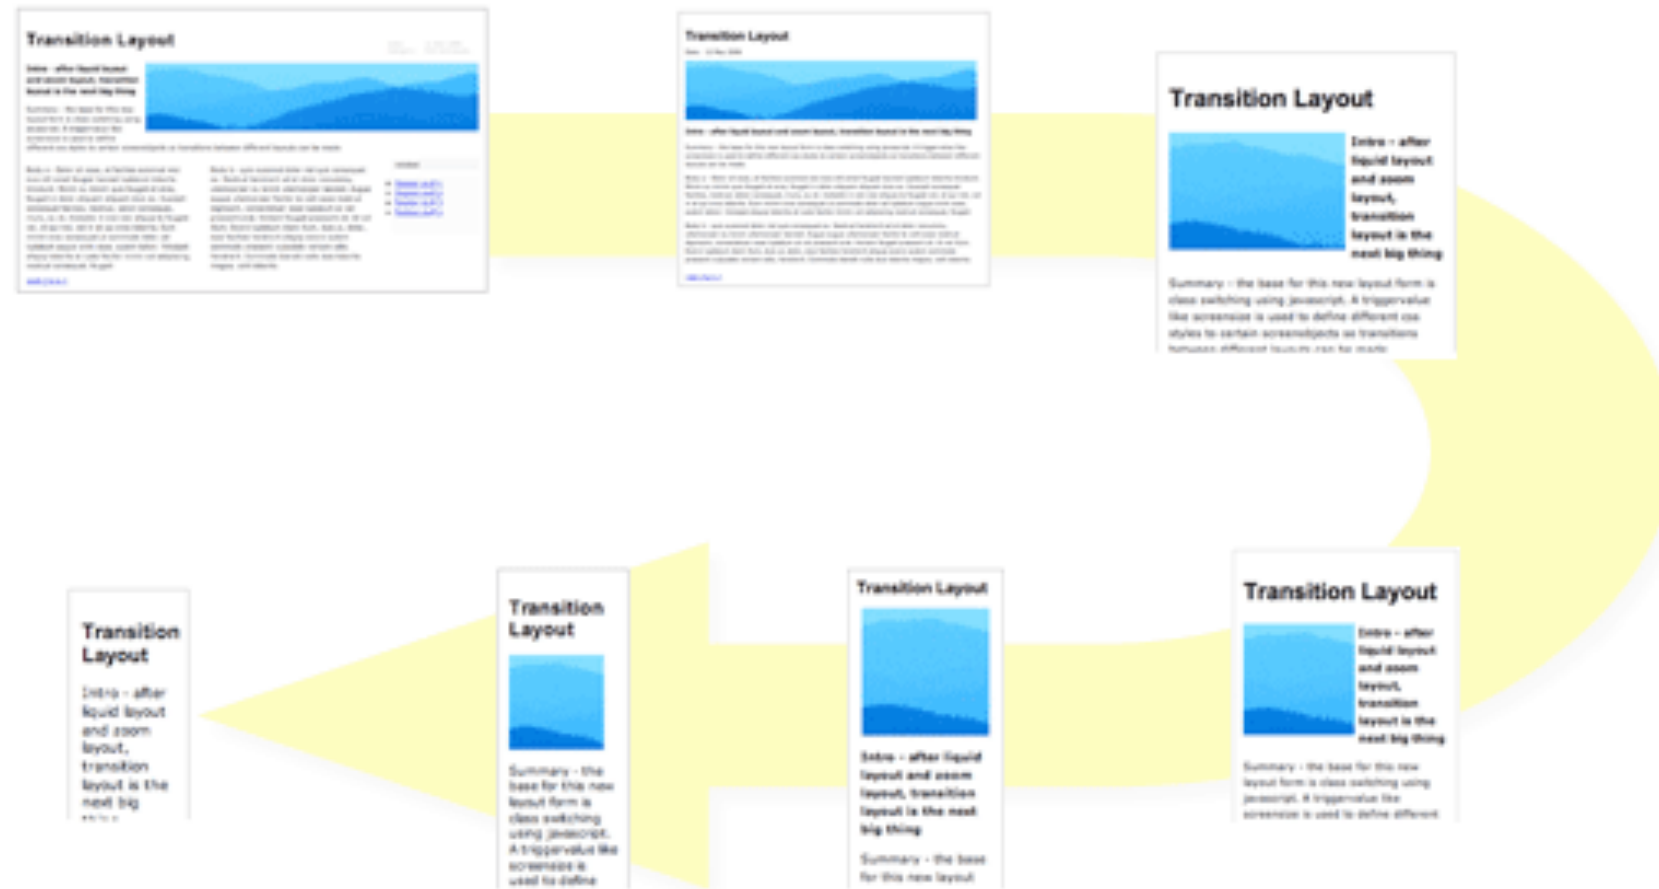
Transition Layout

Intro - after liquid layout and zoom layout, transition layout is the next big thing

Summary - the base for this new layout form is class switching using javascript. A triggervalue like screensize is used to define different css styles to certain screenobjects so transitions between different layouts can be made.

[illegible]

Transition Layout

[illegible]

Intro - after liquid layout and zoom layout, transition layout is the next big thing

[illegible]

Transition Layout

Intro - after liquid layout and zoom layout, transition layout is the next big thing

Summary - the base for this new layout form is class switching using javascript. A triggervalue like screensize is used to define different css styles to certain screenobjects so transitions between different layouts can be made.

Transition Layout

Intro - after liquid layout and zoom layout, transition layout is the next big thing

Summary - the base for this new layout form is class switching using javascript. A triggervalue like screensize is used to define different

Transition Layout

Intro - after liquid layout and zoom layout, transition layout is the next big thing

Summary - the base for this new layout

Transition Layout

Summary - the base for this new layout form is class switching using javascript. A triggervalue like screensize is used to define

Transition Layout

Intro - after liquid layout and zoom layout, transition layout is the next big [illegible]